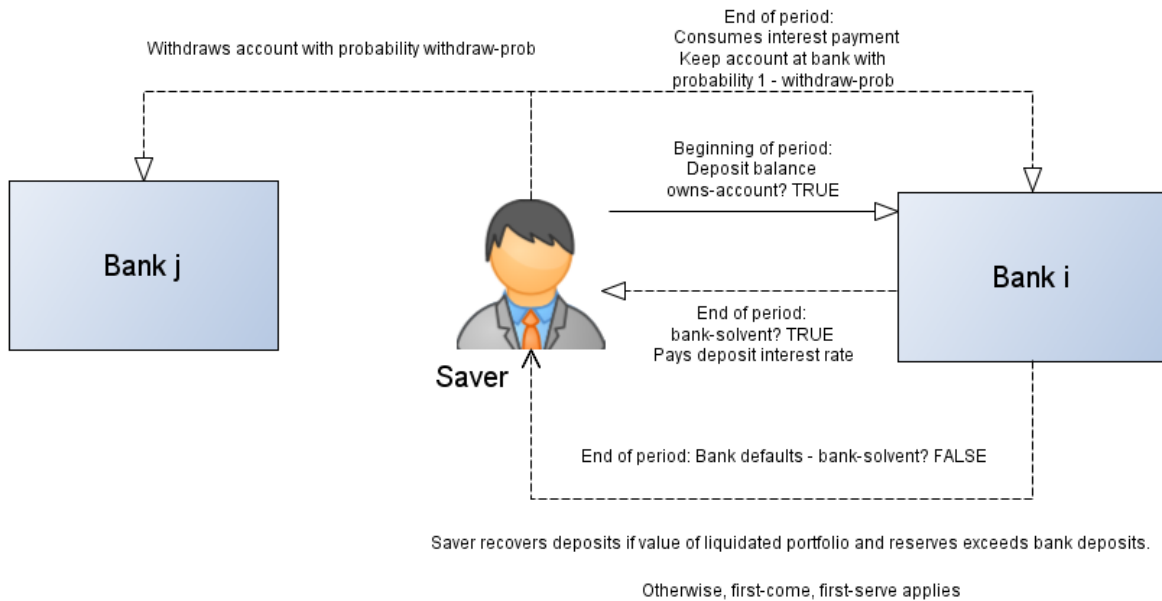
End of period:
Consumes interest payment
Keep account at bank with
probability 1 - withdraw-prob

Withdraws account with probability withdraw-prob

Beginning of period:
Deposit balance
owns-account? TRUE

Bank j

Bank i

End of period:
bank-solvent? TRUE
Pays deposit interest rate

Saver

End of period: Bank defaults - bank-solvent? FALSE

Saver recovers deposits if value of liquidated portfolio and reserves exceeds bank deposits.

Otherwise, first-come, first-serve applies